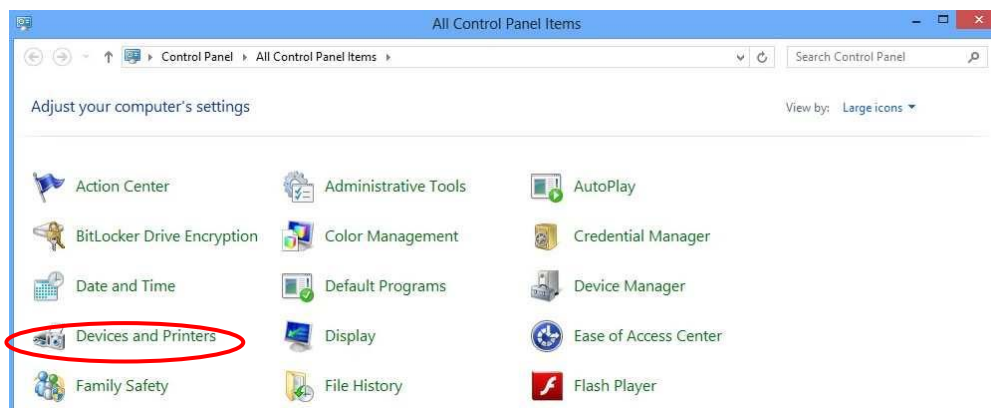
All Control Panel Items

Control Panel ▸ All Control Panel Items ▸

Search Control Panel

Adjust your computer's settings

View by: Large icons ▾

Action Center
Administrative Tools
AutoPlay
BitLocker Drive Encryption
Color Management
Credential Manager
Date and Time
Default Programs
Device Manager
Devices and Printers
Display
Ease of Access Center
Family Safety
File History
Flash Player